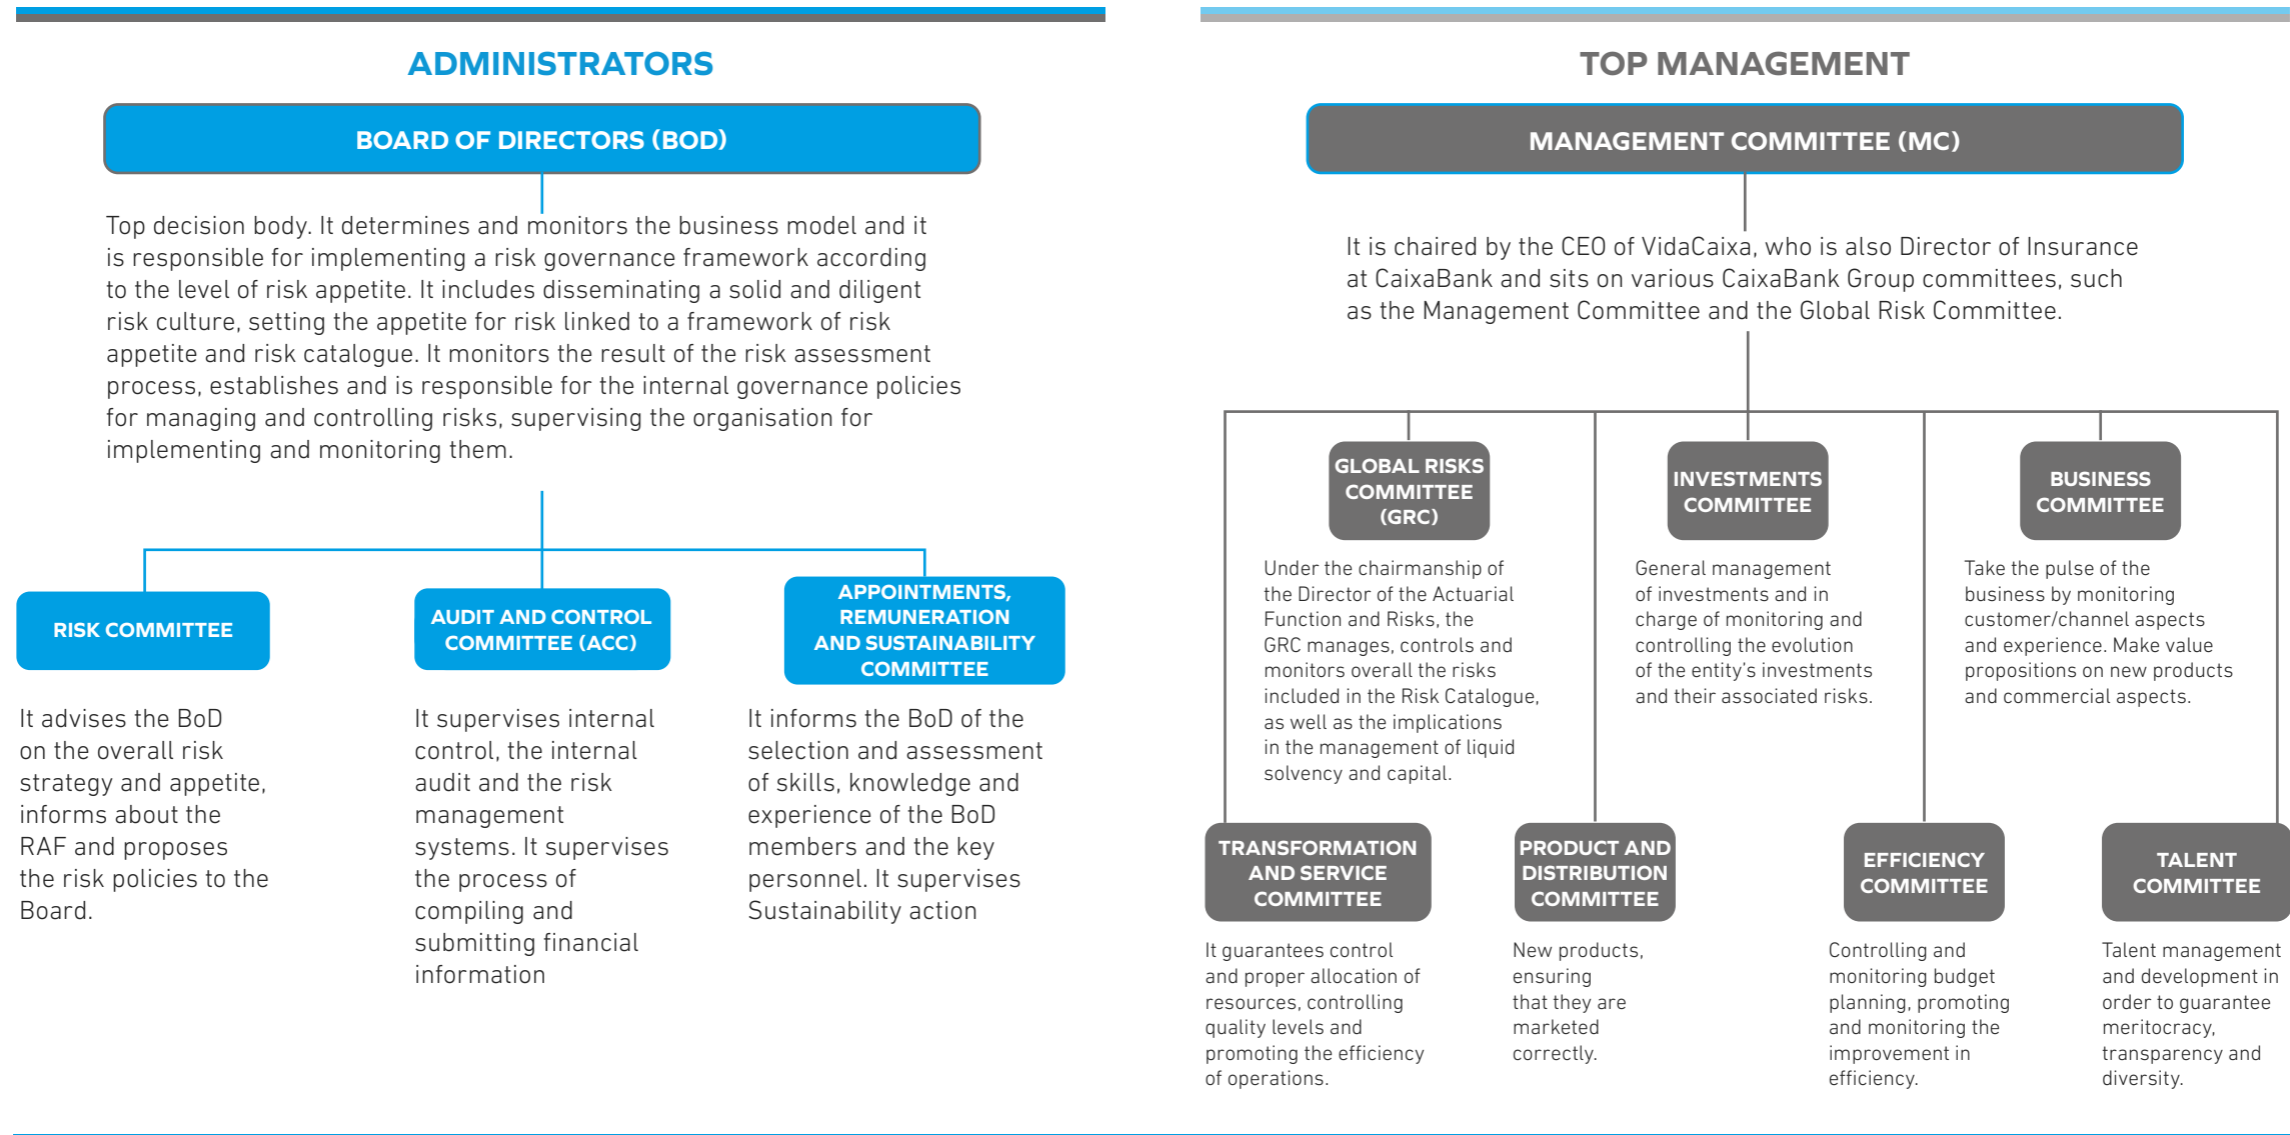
ADMINISTRATORS

BOARD OF DIRECTORS (BOD)

Top decision body. It determines and monitors the business model and it is responsible for implementing a risk governance framework according to the level of risk appetite. It includes disseminating a solid and diligent risk culture, setting the appetite for risk linked to a framework of risk appetite and risk catalogue. It monitors the result of the risk assessment process, establishes and is responsible for the internal governance policies for managing and controlling risks, supervising the organisation for implementing and monitoring them.

RISK COMMITTEE

It advises the BoD on the overall risk strategy and appetite, informs about the RAF and proposes the risk policies to the Board.

AUDIT AND CONTROL COMMITTEE (ACC)

It supervises internal control, the internal audit and the risk management systems. It supervises the process of compiling and submitting financial information

APPOINTMENTS, REMUNERATION AND SUSTAINABILITY COMMITTEE

It informs the BoD of the selection and assessment of skills, knowledge and experience of the BoD members and the key personnel. It supervises Sustainability action

TOP MANAGEMENT

MANAGEMENT COMMITTEE (MC)

It is chaired by the CEO of VidaCaixa, who is also Director of Insurance at CaixaBank and sits on various CaixaBank Group committees, such as the Management Committee and the Global Risk Committee.

GLOBAL RISKS COMMITTEE (GRC)

Under the chairmanship of the Director of the Actuarial Function and Risks, the GRC manages, controls and monitors overall the risks included in the Risk Catalogue, as well as the implications in the management of liquid solvency and capital.

INVESTMENTS COMMITTEE

General management of investments and in charge of monitoring and controlling the evolution of the entity's investments and their associated risks.

BUSINESS COMMITTEE

Take the pulse of the business by monitoring customer/channel aspects and experience. Make value propositions on new products and commercial aspects.

TRANSFORMATION AND SERVICE COMMITTEE

It guarantees control and proper allocation of resources, controlling quality levels and promoting the efficiency of operations.

PRODUCT AND DISTRIBUTION COMMITTEE

New products, ensuring that they are marketed correctly.

EFFICIENCY COMMITTEE

Controlling and monitoring budget planning, promoting and monitoring the improvement in efficiency.

TALENT COMMITTEE

Talent management and development in order to guarantee meritocracy, transparency and diversity.